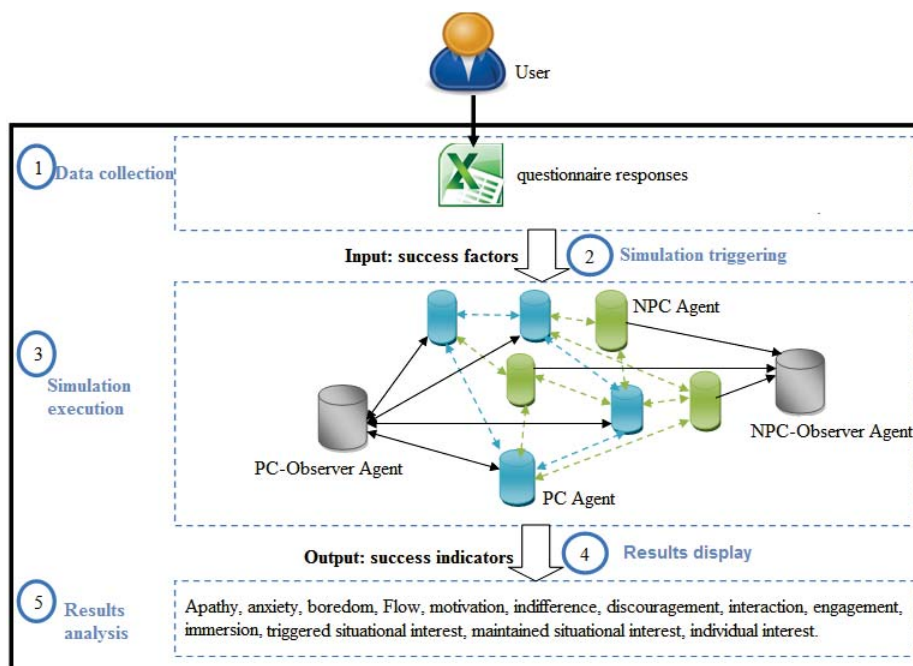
User

1 Data collection

questionnaire responses

Input: success factors

2 Simulation triggering

3 Simulation execution

NPC Agent

PC-Observer Agent

NPC-Observer Agent

PC Agent

Output: success indicators

4 Results display

5 Results analysis

Apathy, anxiety, boredom, Flow, motivation, indifference, discouragement, interaction, engagement, immersion, triggered situational interest, maintained situational interest, individual interest.